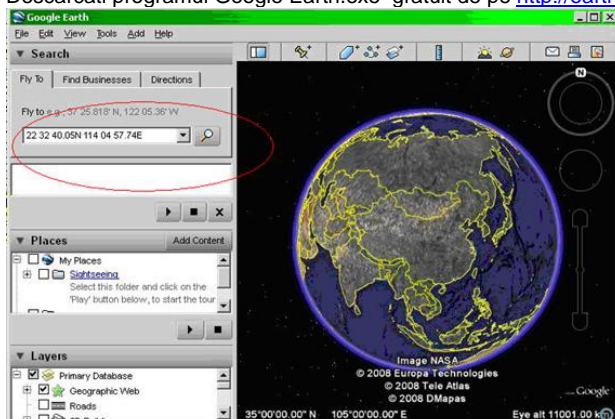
Descarcati programul Google Earth.exe gratuit de pe http://earth

Google Earth
File Edit View Tools Add Help
▼ Search
Fly To | Find Businesses | Directions
Fly to e.g., 37 25.818' N, 122 05.36' W
22 32 40.05N 114 04 57.74E
▼ Places
Add Content
My Places
Sightseeing
Select this folder and click on the 'Play' button below, to start the tour
▼ Layers
Primary Database
Geographic Web
Roads
N
Image NASA
© 2008 Europa Technologies
© 2008 Tele Atlas
© 2008 DMapas
Google
35°00'00.00" N 105°00'00.00" E
Eye alt 11001.00 km